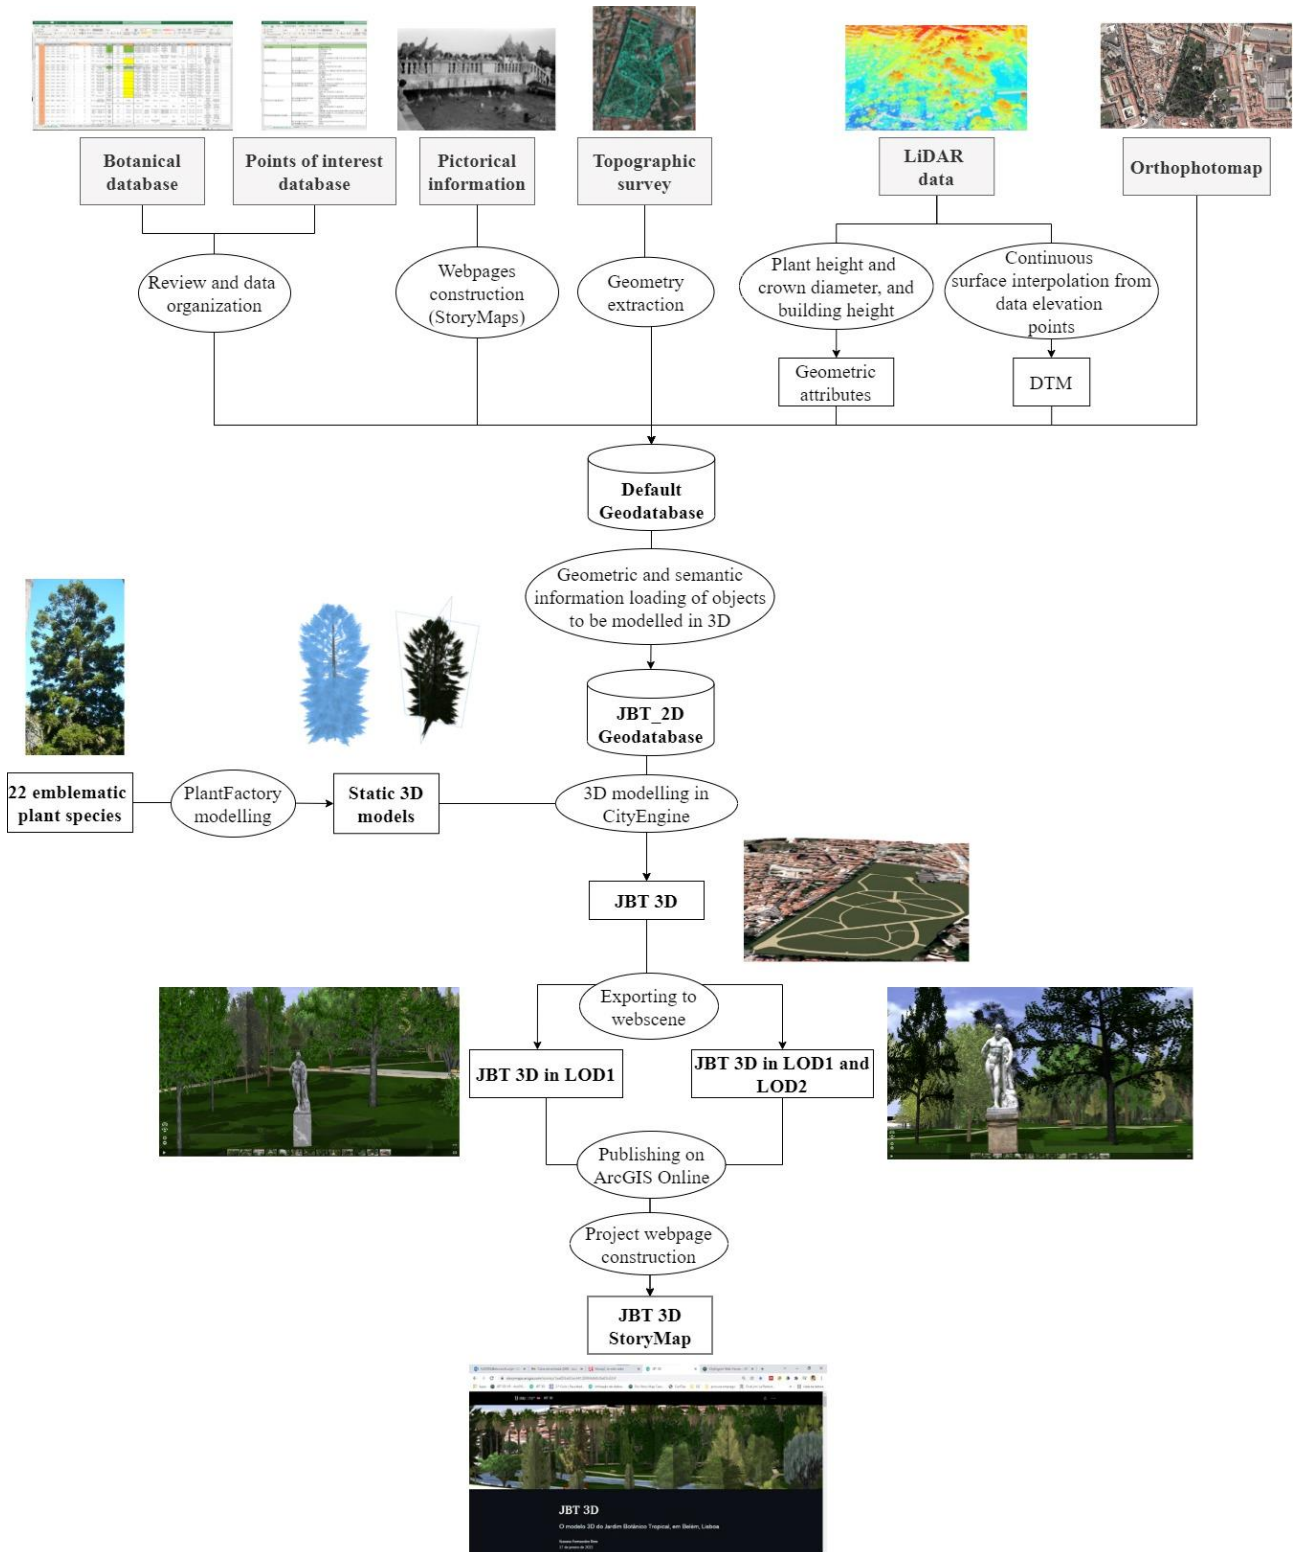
Botanical database

Points of interest database

Pictorical information

Topographic survey

LiDAR data

Orthophotomap

Review and data organization

Webpages construction (StoryMaps)

Geometry extraction

Plant height and crown diameter, and building height

Continuous surface interpolation from data elevation points

Geometric attributes

DTM

Default Geodatabase

Geometric and semantic information loading of objects to be modelled in 3D

JBT_2D Geodatabase

22 emblematic plant species

PlantFactory modelling

Static 3D models

3D modelling in CityEngine

JBT 3D

Exporting to webscene

JBT 3D in LOD1

JBT 3D in LOD1 and LOD2

Publishing on ArcGIS Online

Project webpage construction

JBT 3D StoryMap

JBT 3D

O modelo 3D do Jardim Botânico Tropical, em Belém, Lisboa